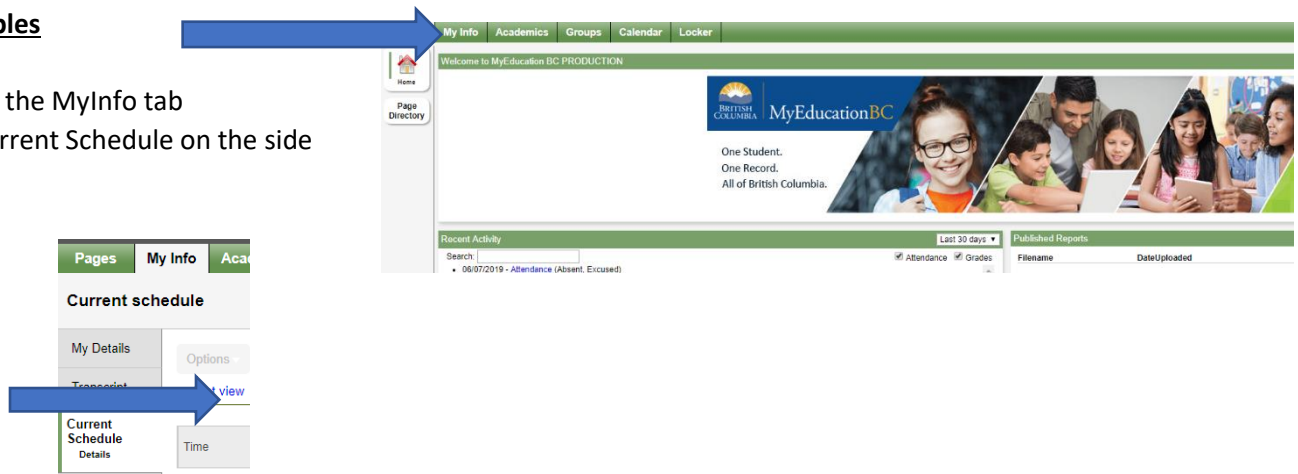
les

the MyInfo tab
rrent Schedule on the side

My Info Academics Groups Calendar Locker

Home

Page Directory

Welcome to MyEducation BC PRODUCTION

BRITISH COLUMBIA MyEducationBC

One Student.
One Record.
All of British Columbia.

Recent Activity

Last 30 days

Search:

Attendance Grades

• 06/07/2019 - Attendance (Absent, Excused)

Published Reports

Filename DateUploaded

Pages My Info Aca

Current schedule

My Details

Options

Transcript

t view

Current Schedule
Details

Time